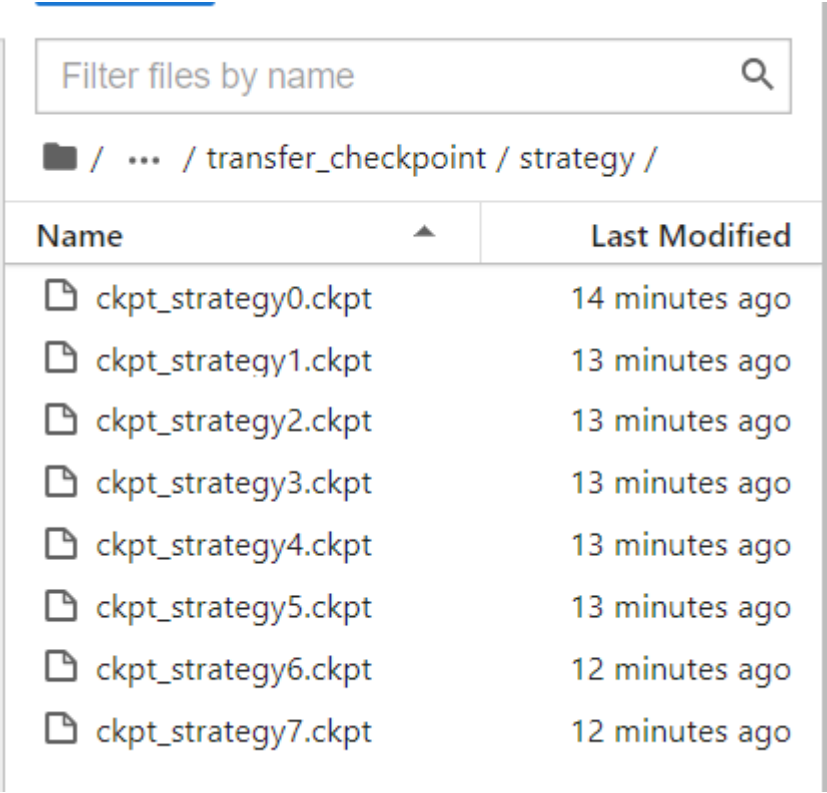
Filter files by name

/ ··· / transfer_checkpoint / strategy /

| Name | Last Modified |
|---|---|
| ckpt_strategy0.ckpt | 14 minutes ago |
| ckpt_strategy1.ckpt | 13 minutes ago |
| ckpt_strategy2.ckpt | 13 minutes ago |
| ckpt_strategy3.ckpt | 13 minutes ago |
| ckpt_strategy4.ckpt | 13 minutes ago |
| ckpt_strategy5.ckpt | 13 minutes ago |
| ckpt_strategy6.ckpt | 12 minutes ago |
| ckpt_strategy7.ckpt | 12 minutes ago |